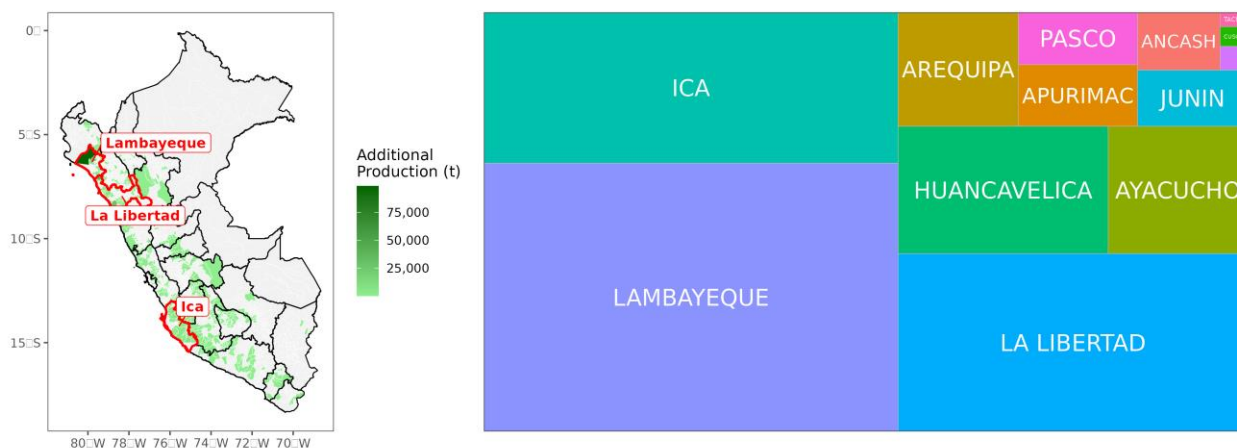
0□

5□S

10□S

15□S

80□W 78□W 76□W 74□W 72□W 70□W

Lambayeque

La Libertad

Ica

Additional Production (t)

75,000

50,000

25,000

ICA

LAMBAYEQUE

AREQUIPA

PASCO

ANCASH

APURIMAC

JUNIN

HUANCAVELICA

AYACUCHO

LA LIBERTAD

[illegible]

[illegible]